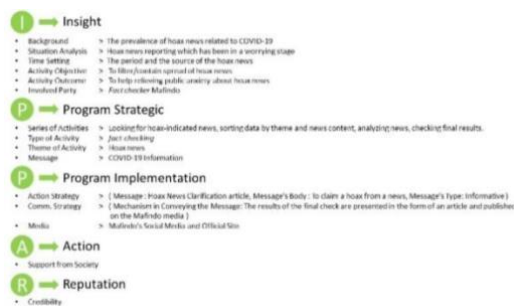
I → Insight

- Background > The prevalence of hoax news related to COVID-19
- Situation Analysis > Hoax news reporting which has been in a worrying stage
- Time Setting > The period and the source of the hoax news
- Activity Objective > To filter/contain spread of hoax news
- Activity Outcome > To help relieving public anxiety about hoax news
- Involved Party > Fact checker Mafindo

P → Program Strategic

- Series of Activities > Looking for hoax-indicated news, sorting data by theme and news content, analyzing news, checking final results.
- Type of Activity > Fact checking
- Theme of Activity > Hoax news
- Message > COVID-19 Information

P → Program Implementation

- Action Strategy > ( Message : Hoax News Clarification article, Message's Body : to claim a hoax from a news, Message's Type: Informative )
- Comm. Strategy > ( Mechanism in Conveying the Message: The results of the final check are presented in the form of an article and published on the Mafindo media )
- Media > Mafindo's Social Media and Official Site

A → Action

- Support from Society

R → Reputation

- Credibility